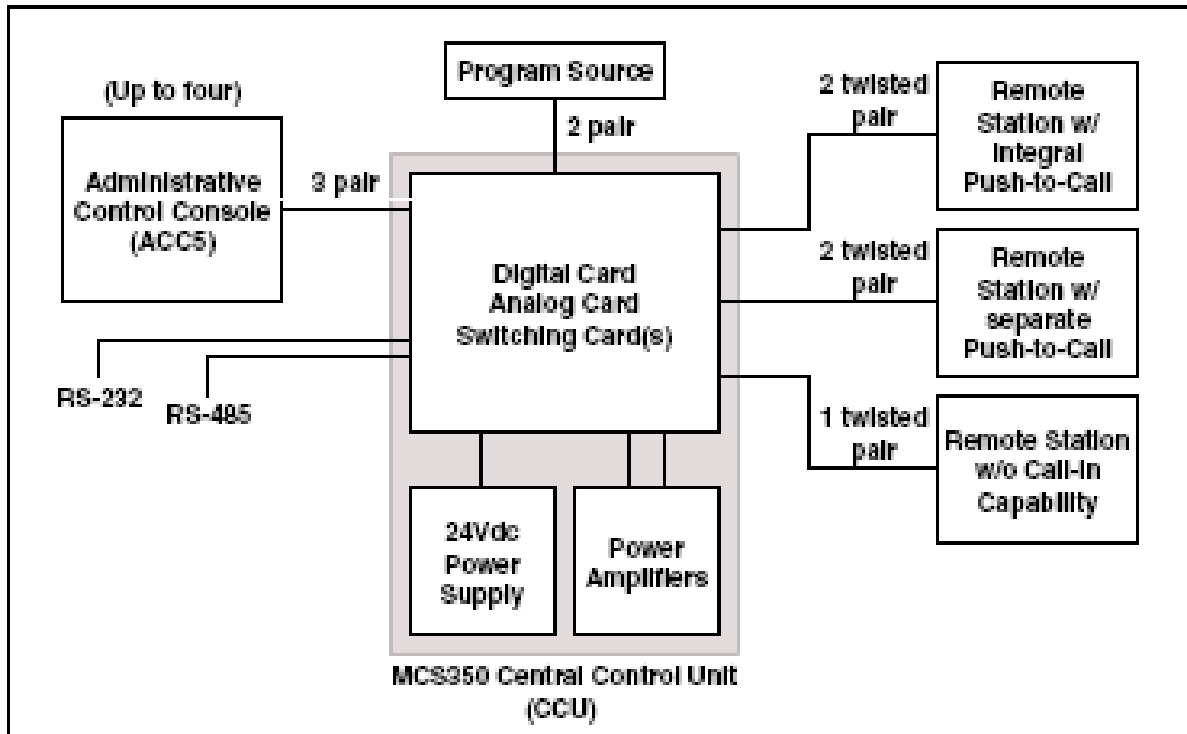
Program Source

(Up to four)

Administrative Control Console (ACC5)

3 pair

2 pair

Digital Card
Analog Card
Switching Card(s)

RS-232

RS-485

2 twisted pair

Remote Station w/ Integral Push-to-Call

2 twisted pair

Remote Station w/ separate Push-to-Call

1 twisted pair

Remote Station w/o Call-In Capability

24Vdc Power Supply

Power Amplifiers

MCS350 Central Control Unit (CCU)